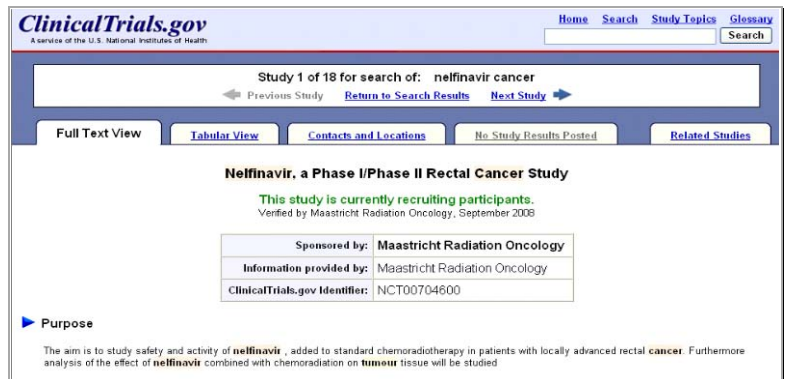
ClinicalTrials.gov
A service of the U.S. National Institutes of Health

Home Search Study Topics Glossary
Search

Study 1 of 18 for search of: nelfinavir cancer
Previous Study Return to Search Results Next Study

Full Text View | Tabular View | Contacts and Locations | No Study Results Posted | Related Studies

Nelfinavir, a Phase I/Phase II Rectal Cancer Study

This study is currently recruiting participants.
Verified by Maastricht Radiation Oncology, September 2008

| Sponsored by: | Maastricht Radiation Oncology |
|---|---|
| Information provided by: | Maastricht Radiation Oncology |
| ClinicalTrials.gov Identifier: | NCT00704600 |

Purpose

The aim is to study safety and activity of nelfinavir , added to standard chemoradiotherapy in patients with locally advanced rectal cancer. Furthermore analysis of the effect of nelfinavir combined with chemoradiation on tumour tissue will be studied